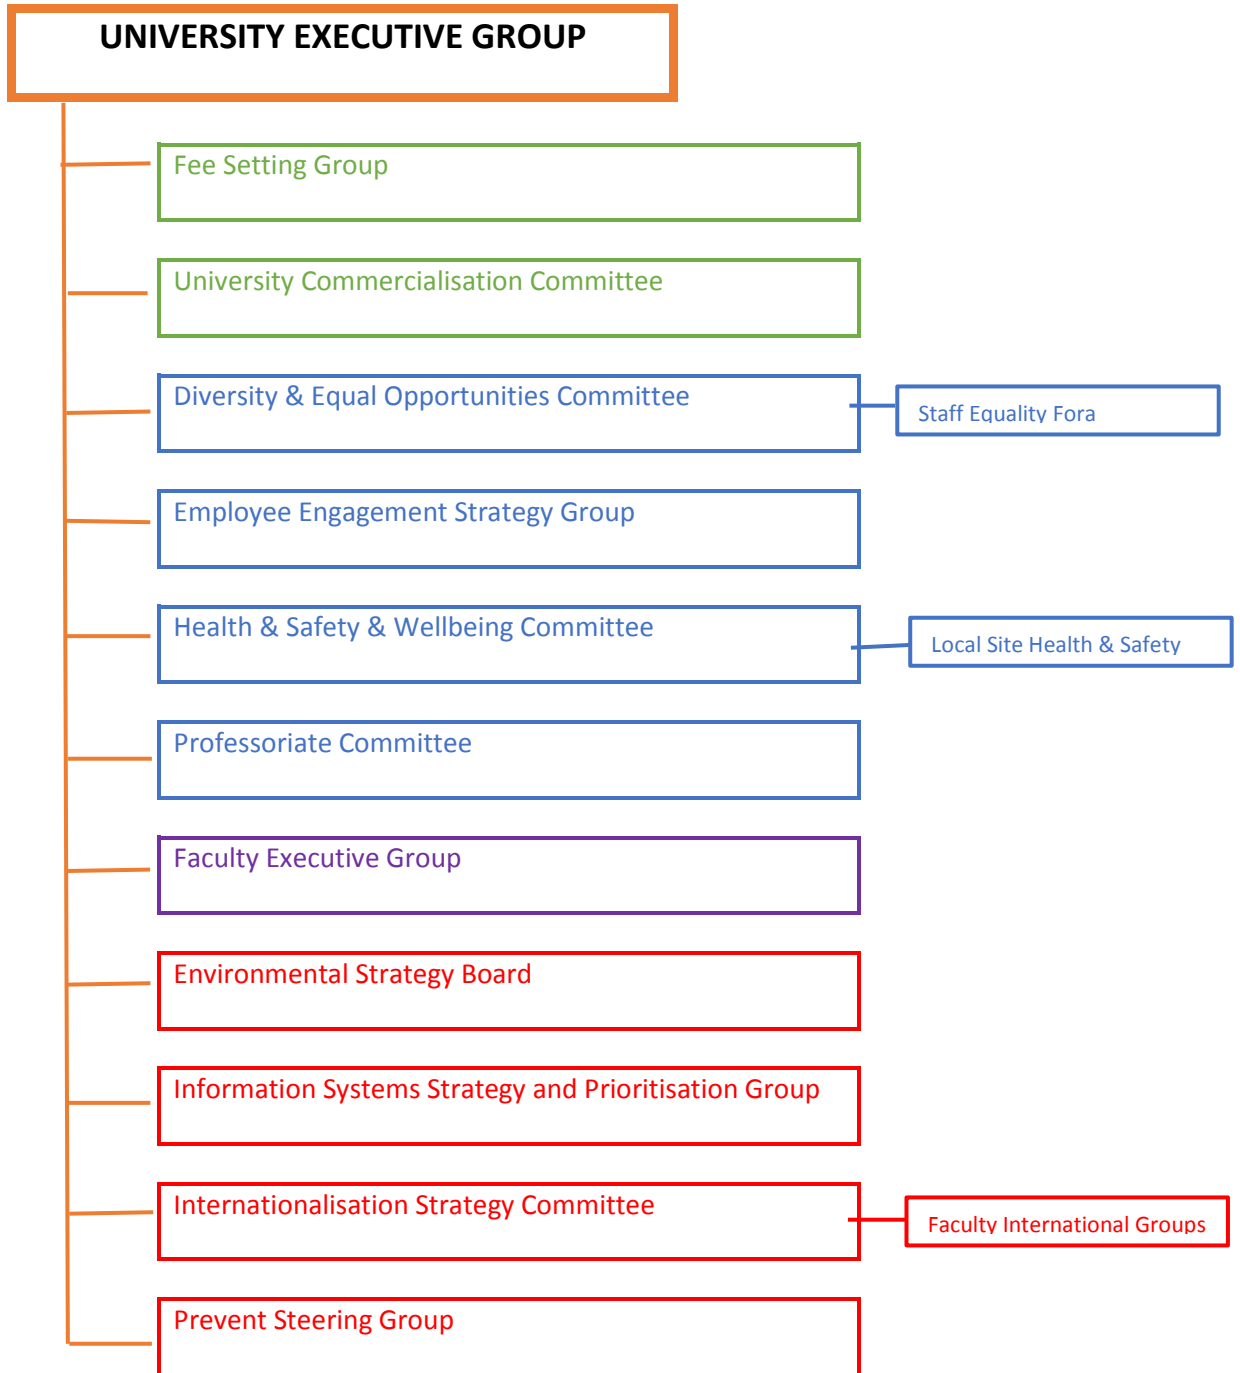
UNIVERSITY EXECUTIVE GROUP

Fee Setting Group

University Commercialisation Committee

Diversity & Equal Opportunities Committee

Staff Equality Fora

Employee Engagement Strategy Group

Health & Safety & Wellbeing Committee

Local Site Health & Safety

Professoriate Committee

Faculty Executive Group

Environmental Strategy Board

Information Systems Strategy and Prioritisation Group

Internationalisation Strategy Committee

Faculty International Groups

Prevent Steering Group